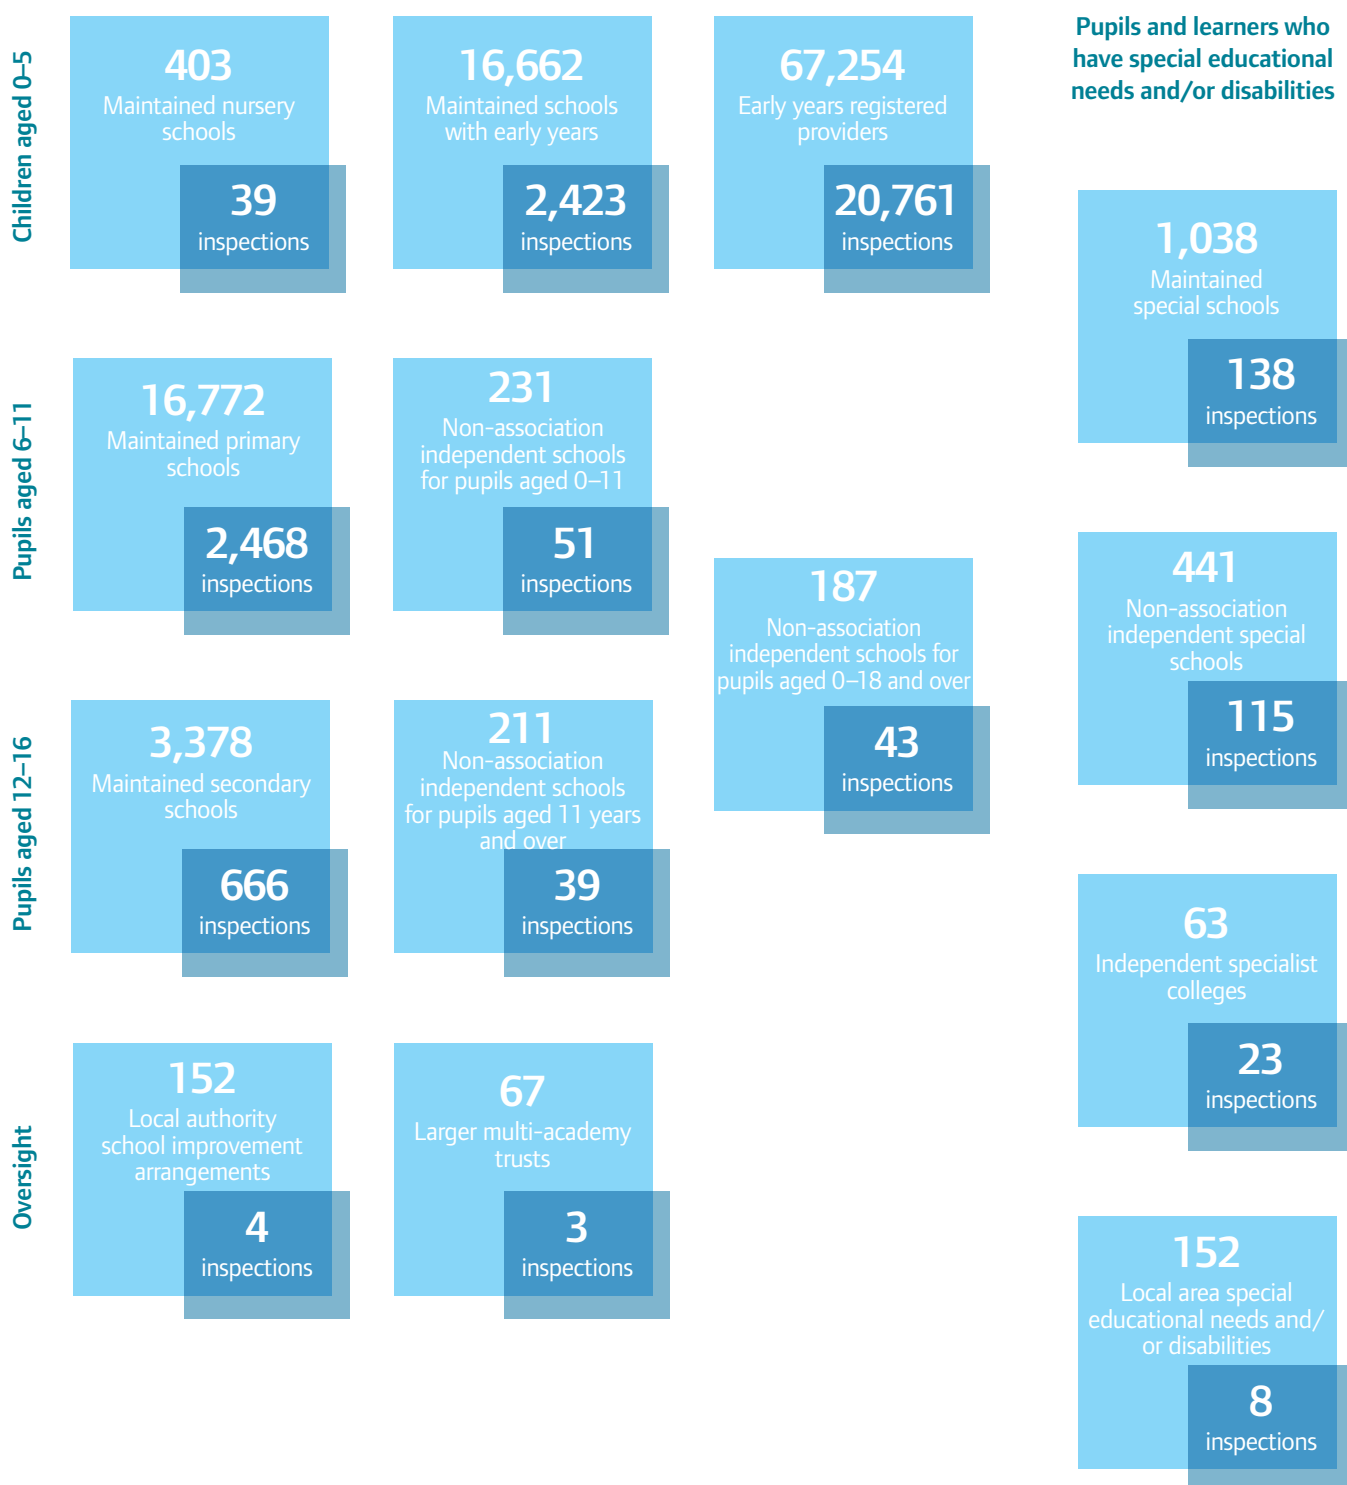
Children aged 0–5

403
Maintained nursery schools
39
inspections

16,662
Maintained schools with early years
2,423
inspections

67,254
Early years registered providers
20,761
inspections

Pupils and learners who have special educational needs and/or disabilities

1,038
Maintained special schools
138
inspections

Pupils aged 6–11

16,772
Maintained primary schools
2,468
inspections

231
Non-association independent schools for pupils aged 0–11
51
inspections

187
Non-association independent schools for pupils aged 0–18 and over
43
inspections

441
Non-association independent special schools
115
inspections

Pupils aged 12–16

3,378
Maintained secondary schools
666
inspections

211
Non-association independent schools for pupils aged 11 years and over
39
inspections

63
Independent specialist colleges
23
inspections

Oversight

152
Local authority school improvement arrangements
4
inspections

67
Larger multi-academy trusts
3
inspections

152
Local area special educational needs and/or disabilities
8
inspections